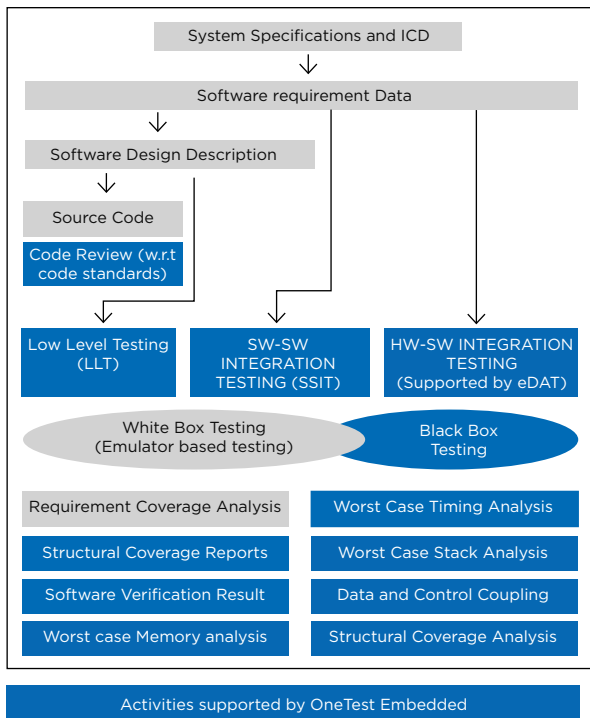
System Specifications and ICD

Software requirement Data

Software Design Description

Source Code

Code Review (w.r.t code standards)

Low Level Testing (LLT)

SW-SW INTEGRATION TESTING (SSIT)

HW-SW INTEGRATION TESTING (Supported by eDAT)

White Box Testing (Emulator based testing)

Black Box Testing

Requirement Coverage Analysis

Structural Coverage Reports

Software Verification Result

Worst case Memory analysis

Worst Case Timing Analysis

Worst Case Stack Analysis

Data and Control Coupling

Structural Coverage Analysis

Activities supported by OneTest Embedded